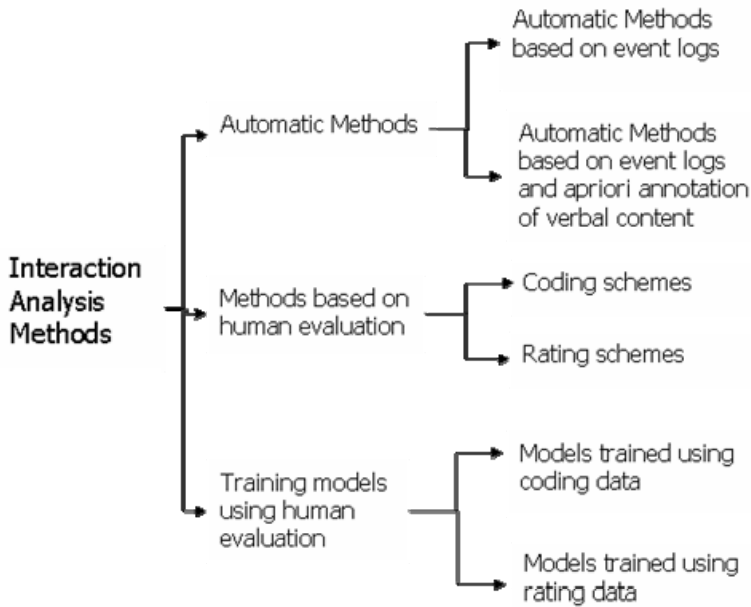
Interaction Analysis Methods

Automatic Methods

Automatic Methods based on event logs

Automatic Methods based on event logs and apriori annotation of verbal content

Methods based on human evaluation

Coding schemes

Rating schemes

Training models using human evaluation

Models trained using coding data

Models trained using rating data